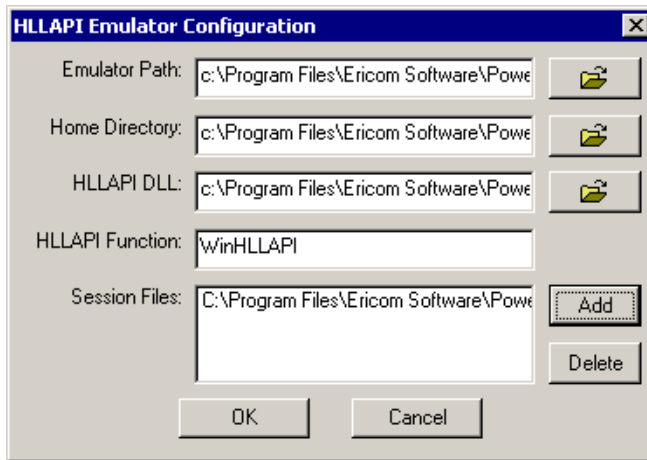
HLLAPI Emulator Configuration

Emulator Path: c:\Program Files\Ericom Software\Powe

Home Directory: c:\Program Files\Ericom Software\Powe

HLLAPI DLL: c:\Program Files\Ericom Software\Powe

HLLAPI Function: WinHLLAPI

Session Files: C:\Program Files\Ericom Software\Powe

Add

Delete

OK

Cancel